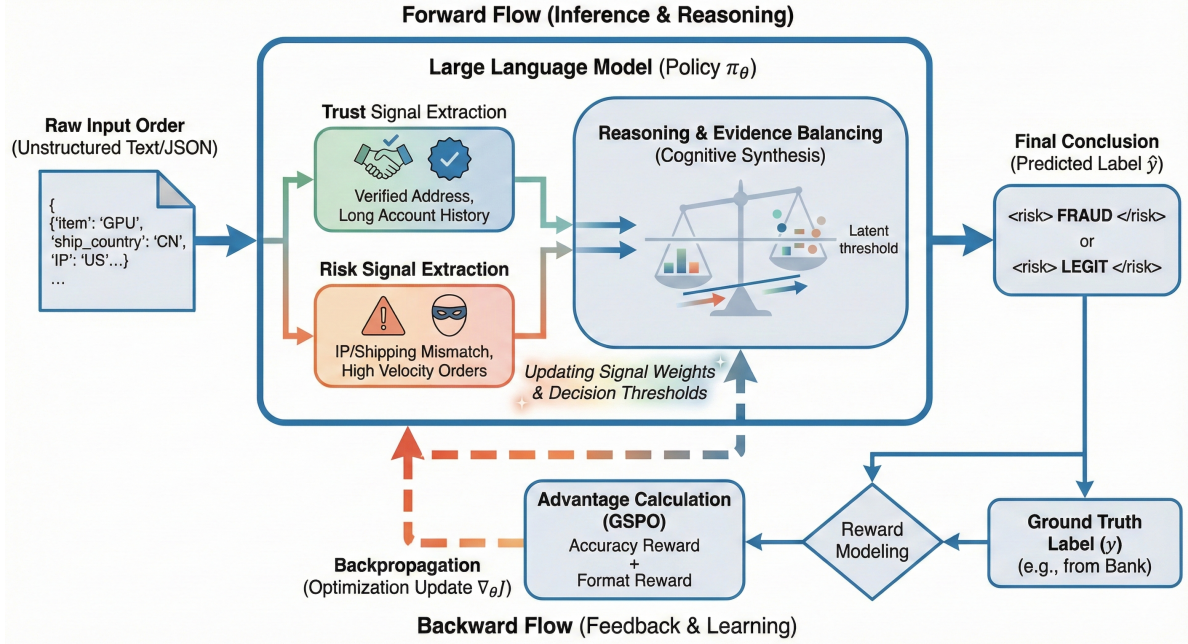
Forward Flow (Inference & Reasoning)

Large Language Model (Policy $\pi_\theta$)

Raw Input Order
(Unstructured Text/JSON)

{
{'item': 'GPU',
'ship_country': 'CN',
'IP': 'US'...}
...

Trust Signal Extraction

Verified Address,
Long Account History

Risk Signal Extraction

IP/Shipping Mismatch,
High Velocity Orders

Reasoning & Evidence Balancing
(Cognitive Synthesis)

Latent threshold

Updating Signal Weights & Decision Thresholds

Final Conclusion
(Predicted Label $\hat{y}$)

<risk> FRAUD </risk>
or
<risk> LEGIT </risk>

Ground Truth Label ($y$)
(e.g., from Bank)

Reward Modeling

Advantage Calculation (GSPO)
Accuracy Reward
+
Format Reward

Backpropagation
(Optimization Update $\nabla_\theta J$)

Backward Flow (Feedback & Learning)